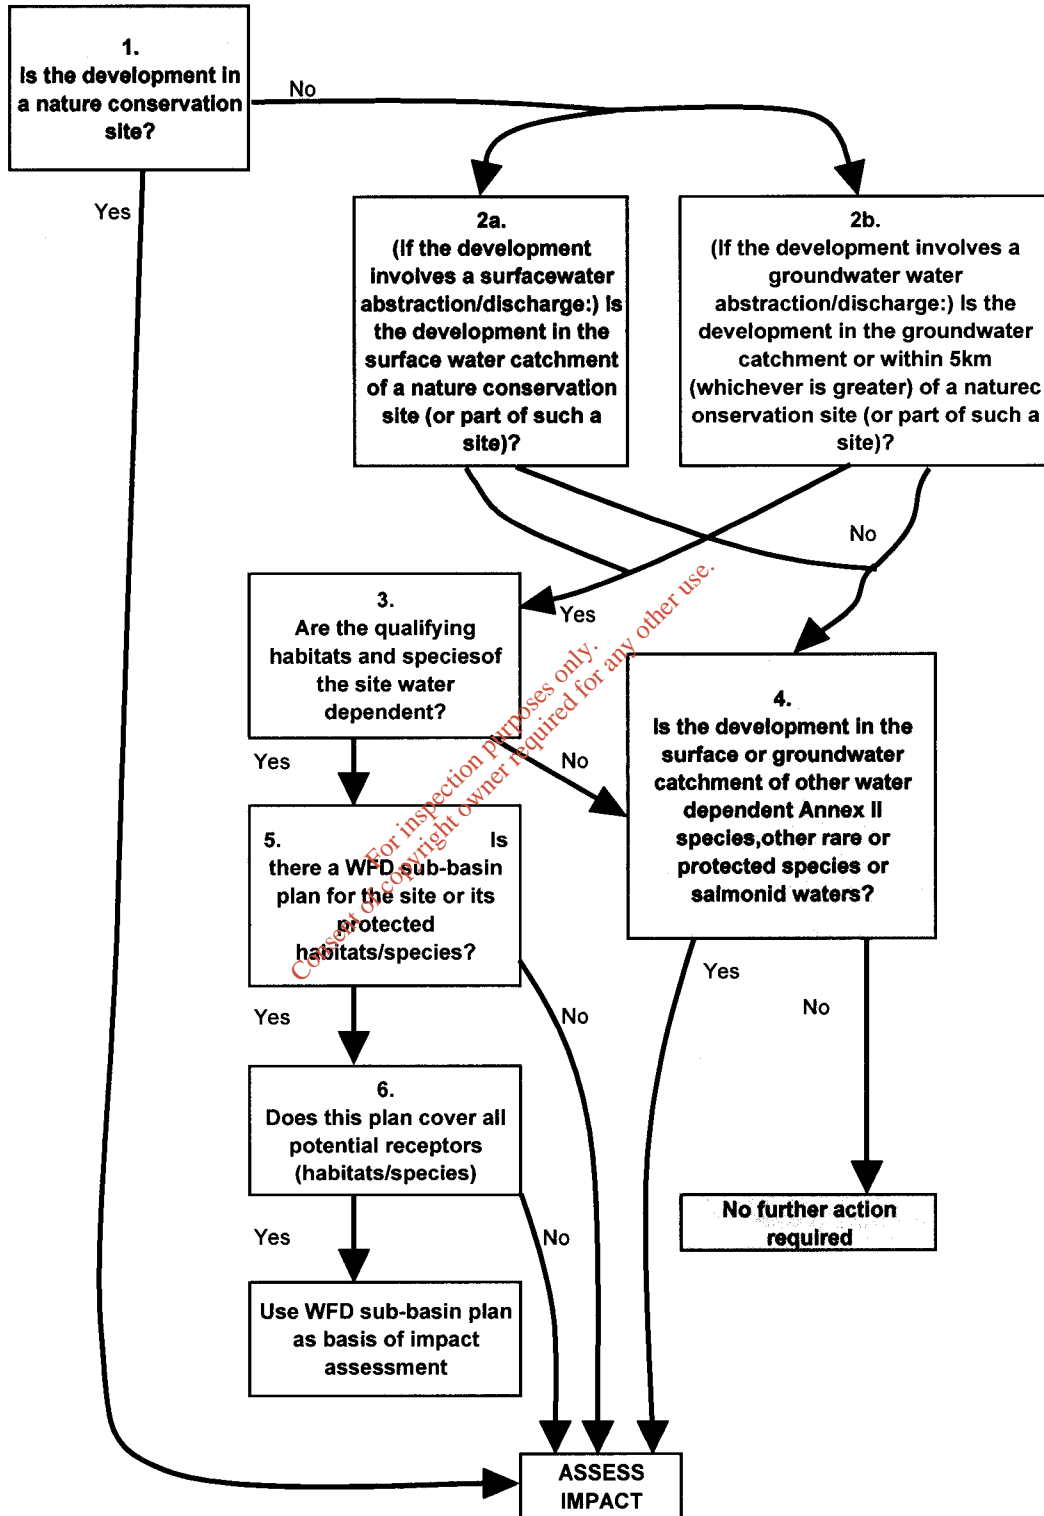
1.
Is the development in a nature conservation site?

No

Yes

2a.
(If the development involves a surfacewater abstraction/discharge:) Is the development in the surface water catchment of a nature conservation site (or part of such a site)?

2b.
(If the development involves a groundwater water abstraction/discharge:) Is the development in the groundwater catchment or within 5km (whichever is greater) of a naturec onservation site (or part of such a site)?

No

Yes

3.
Are the qualifying habitats and speciesof the site water dependent?

Yes

No

4.
Is the development in the surface or groundwater catchment of other water dependent Annex II species,other rare or protected species or salmonid waters?

5. Is there a WFD sub-basin plan for the site or its protected habitats/species?

Yes

No

Yes

No

6.
Does this plan cover all potential receptors (habitats/species)

No further action required

Yes

No

Use WFD sub-basin plan as basis of impact assessment

ASSESS IMPACT

Consent of copyright owner required for any other use.
For inspection purposes only.